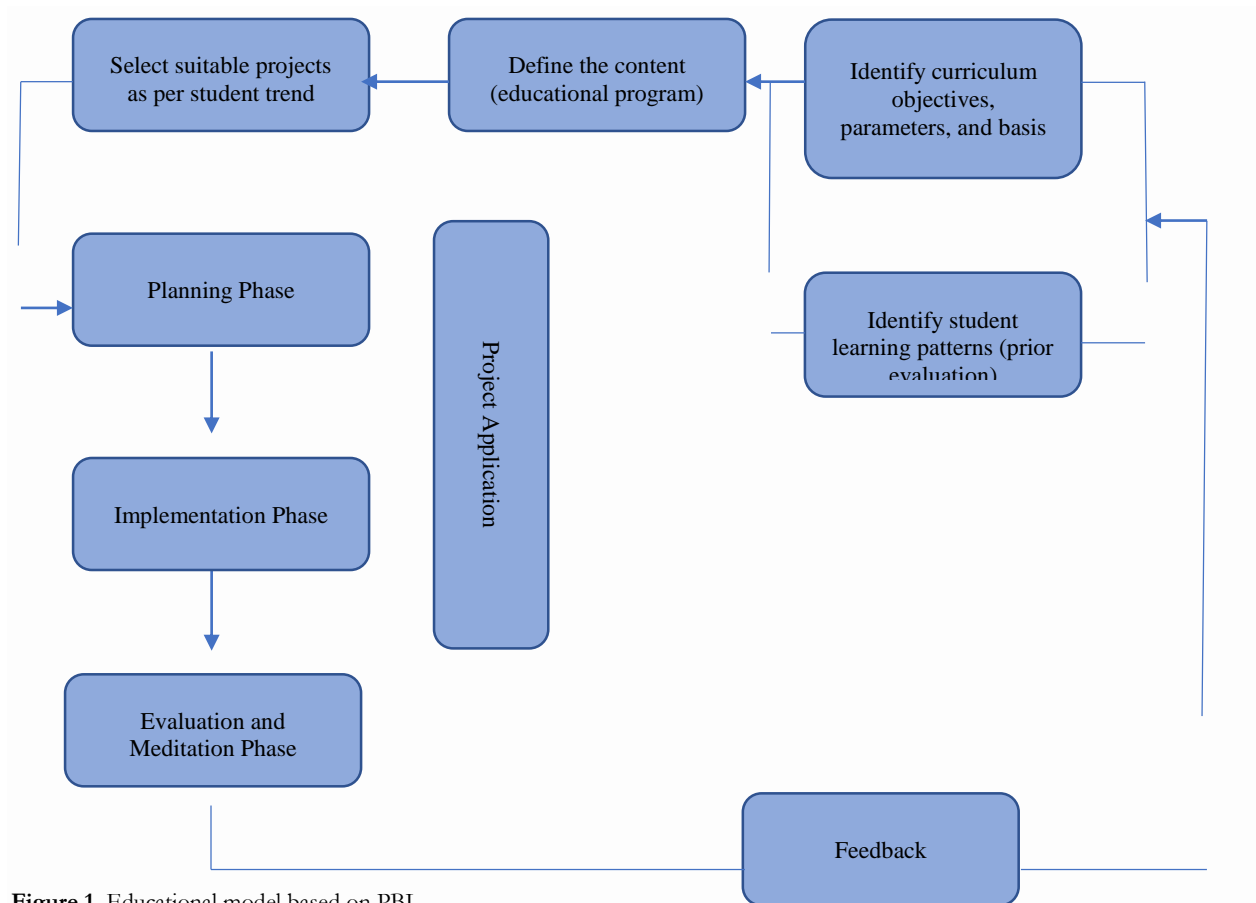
Select suitable projects as per student trend

Define the content (educational program)

Identify curriculum objectives, parameters, and basis

Planning Phase

Project Application

Identify student learning patterns (prior evaluation)

Implementation Phase

Evaluation and Meditation Phase

Feedback

Figure 1. Educational model based on PBL